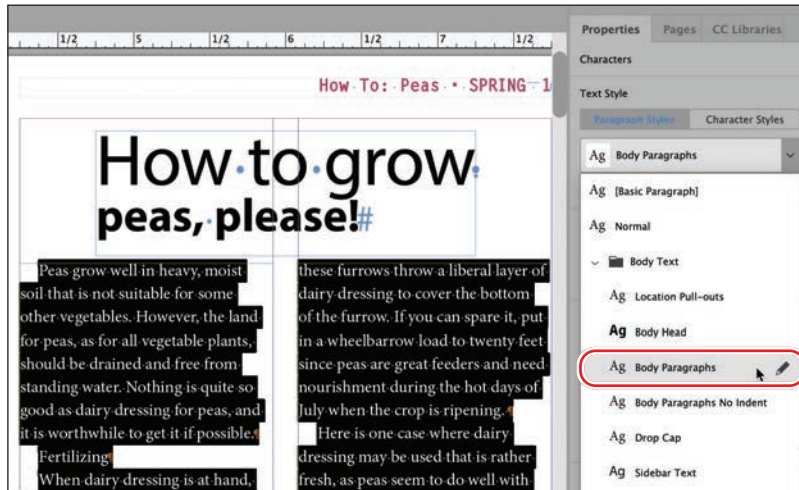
1/2 5 1/2 6 1/2 7 1/2

How To: Peas • SPRING 1

How to grow peas, please!

Peas grow well in heavy, moist soil that is not suitable for some other vegetables. However, the land for peas, as for all vegetable plants, should be drained and free from standing water. Nothing is quite so good as dairy dressing for peas, and it is worthwhile to get it if possible.

Fertilizing

When dairy dressing is at hand,

these furrows throw a liberal layer of dairy dressing to cover the bottom of the furrow. If you can spare it, put in a wheelbarrow load to twenty feet since peas are great feeders and need nourishment during the hot days of July when the crop is ripening.

Here is one case where dairy dressing may be used that is rather fresh, as peas seem to do well with

Properties Pages CC Libraries

Characters

Text Style

Paragraph Styles Character Styles

Ag Body Paragraphs

Ag [Basic Paragraph]

Ag Normal

Body Text

Ag Location Pull-outs

Ag Body Head

Ag Body Paragraphs

Ag Body Paragraphs No Indent

Ag Drop Cap

Ag Sidebar Text